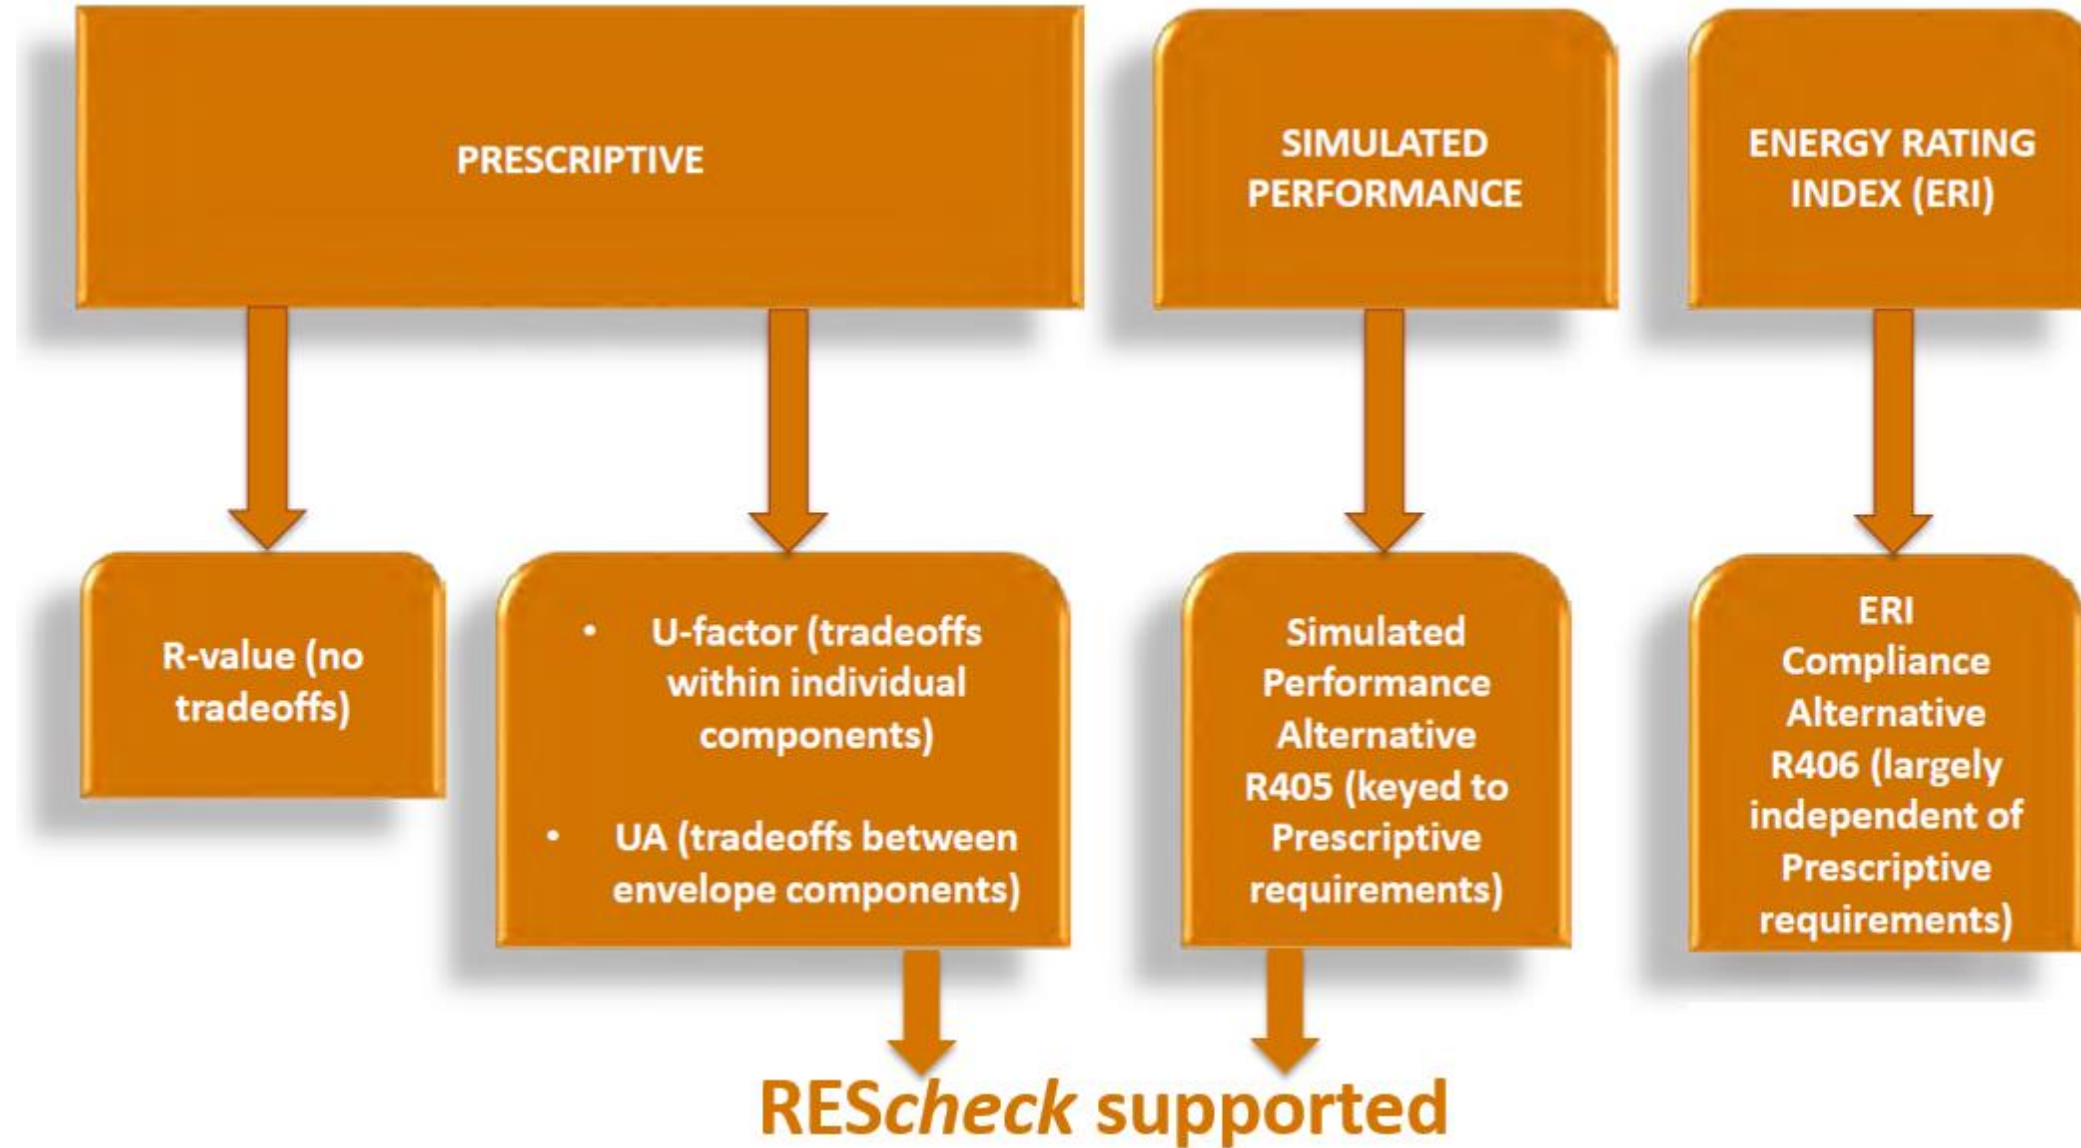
PRESCRIPTIVE

SIMULATED PERFORMANCE

ENERGY RATING INDEX (ERI)

R-value (no tradeoffs)

• U-factor (tradeoffs within individual components)

• UA (tradeoffs between envelope components)

Simulated Performance Alternative R405 (keyed to Prescriptive requirements)

ERI Compliance Alternative R406 (largely independent of Prescriptive requirements)

REScheck supported